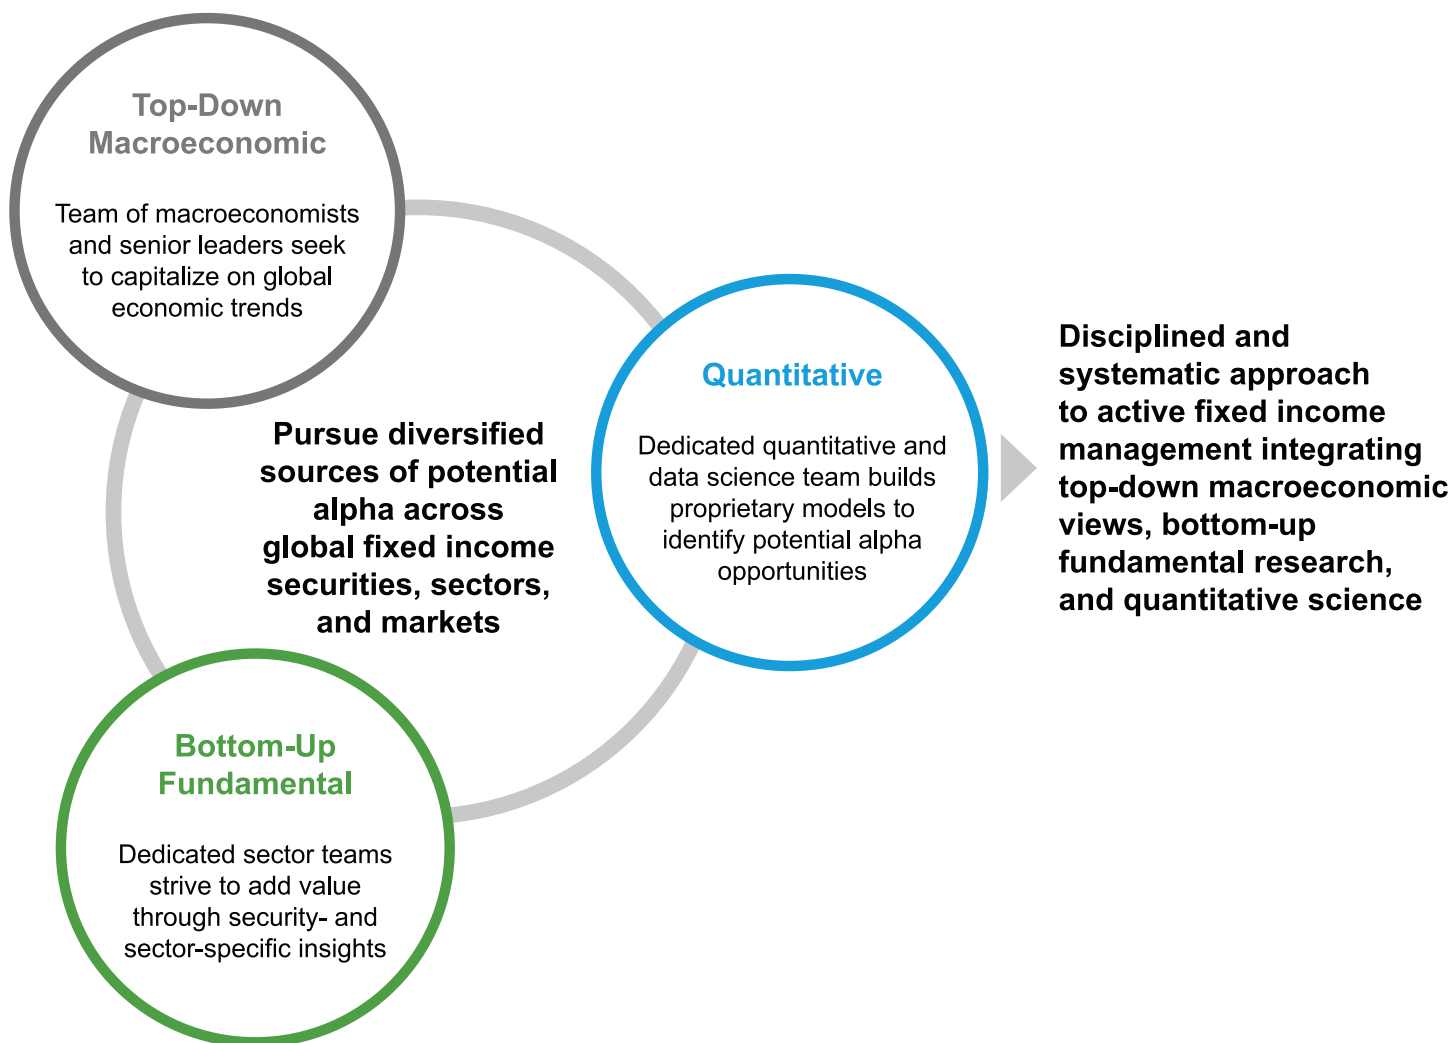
Top-Down Macroeconomic

Team of macroeconomists and senior leaders seek to capitalize on global economic trends

Pursue diversified sources of potential alpha across global fixed income securities, sectors, and markets

Quantitative

Dedicated quantitative and data science team builds proprietary models to identify potential alpha opportunities

Disciplined and systematic approach to active fixed income management integrating top-down macroeconomic views, bottom-up fundamental research, and quantitative science

Bottom-Up Fundamental

Dedicated sector teams strive to add value through security- and sector-specific insights